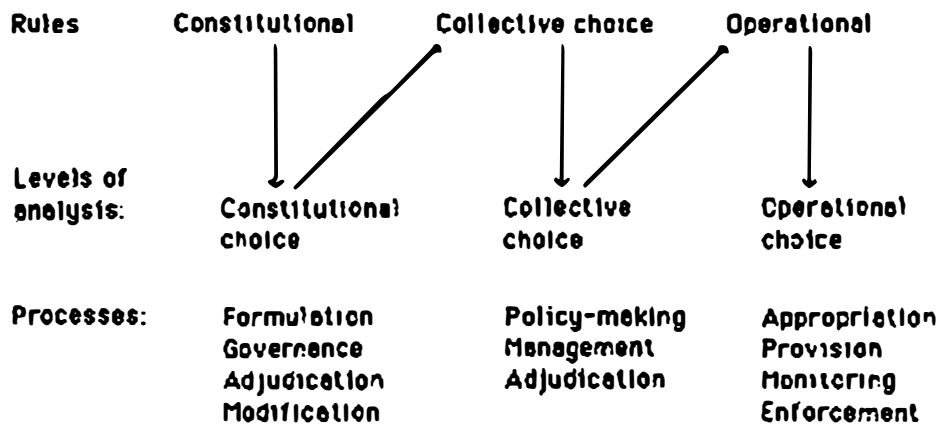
Rules Constitutional Collective choice Operational

Levels of analysis: Constitutional choice Collective choice Operational choice

Processes:

Formulation
Governance
Adjudication
Modification

Policy-making
Management
Adjudication

Appropriation
Provision
Monitoring
Enforcement